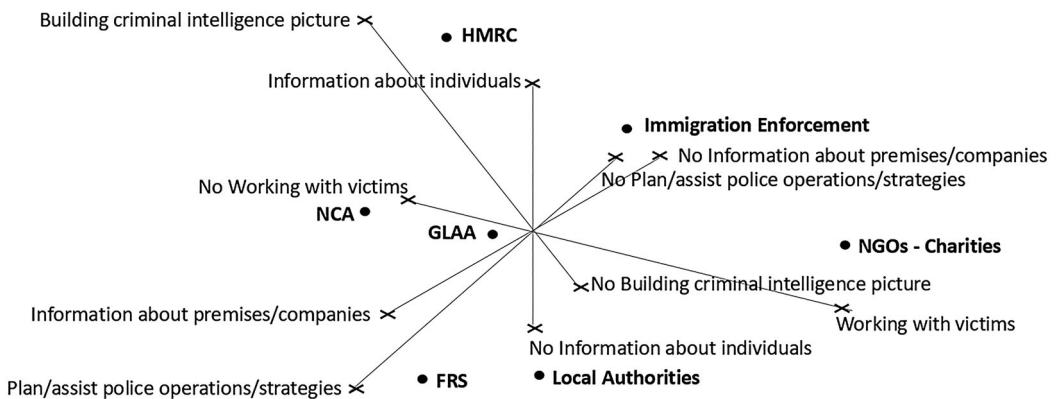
Building criminal intelligence picture
HMRC
Information about individuals
Immigration Enforcement
No Information about premises/companies
No Plan/assist police operations/strategies
No Working with victims
NCA
GLAA
NGOs - Charities
No Building criminal intelligence picture
Information about premises/companies
Working with victims
No Information about individuals
Plan/assist police operations/strategies
FRS
Local Authorities